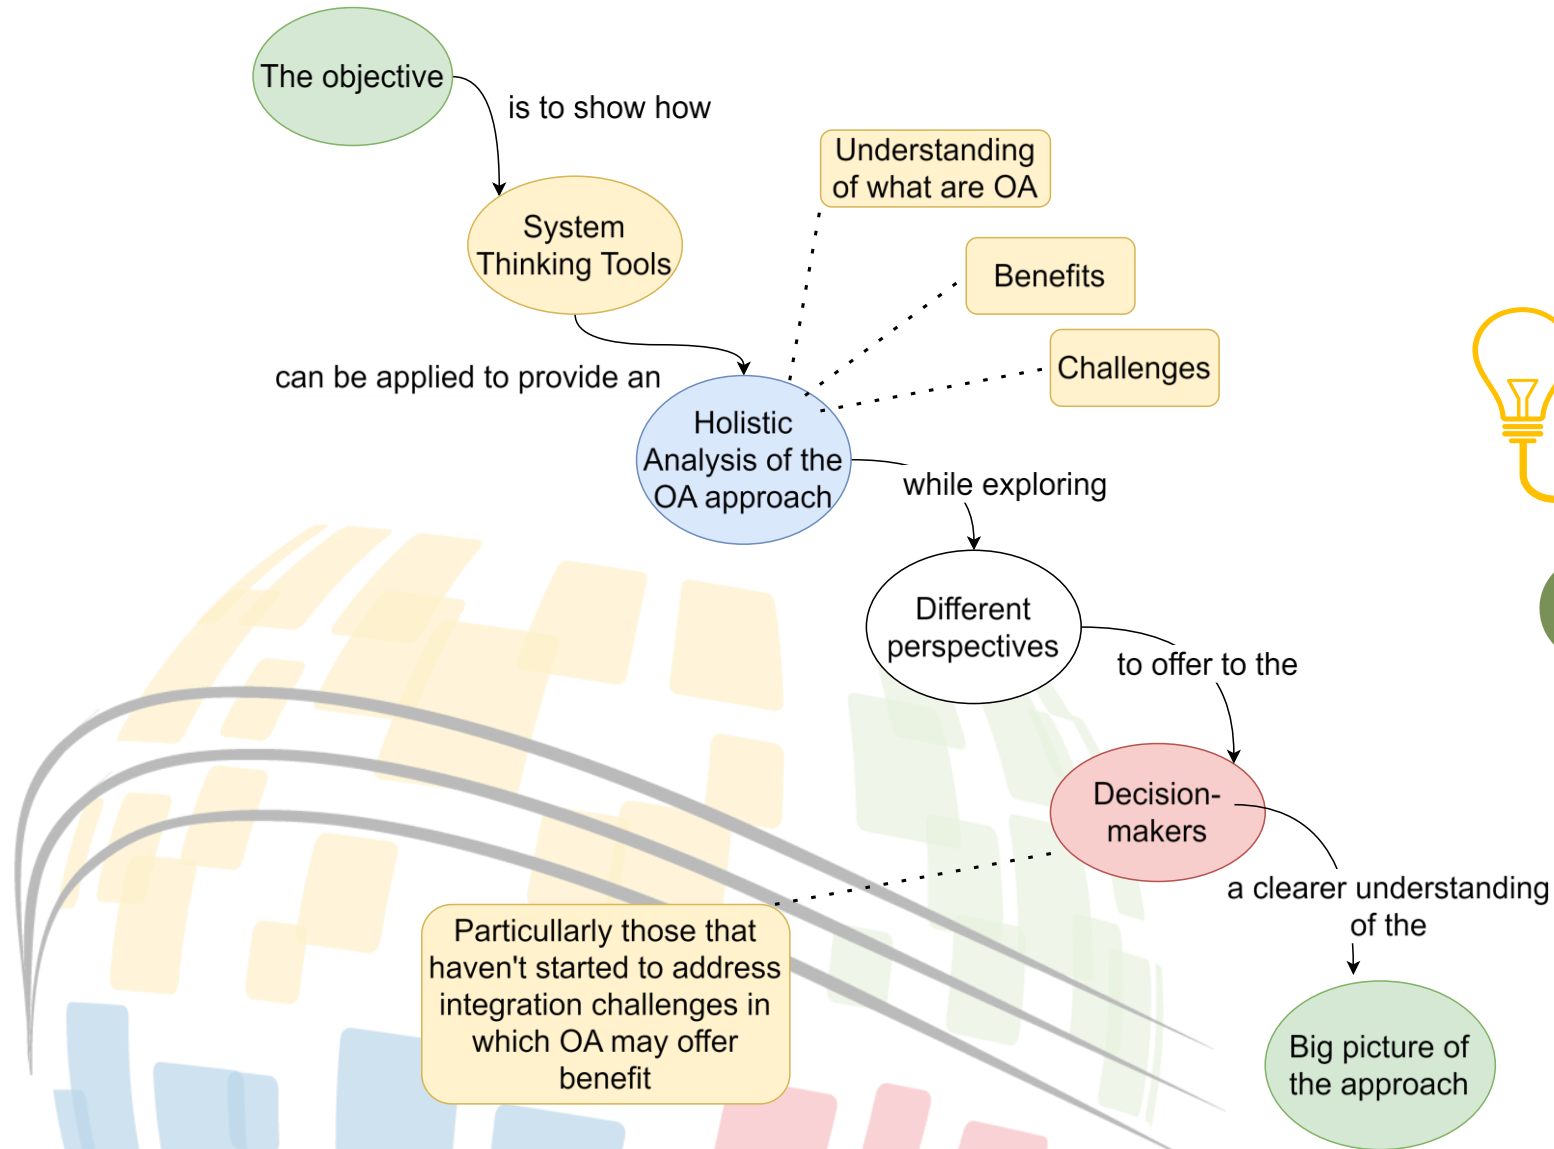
The objective

is to show how

System Thinking Tools

Understanding of what are OA

Benefits

Challenges

can be applied to provide an

Holistic Analysis of the OA approach

while exploring

Different perspectives

to offer to the

Decision-makers

a clearer understanding of the

Big picture of the approach

Particullarly those that haven't started to address integration challenges in which OA may offer benefit